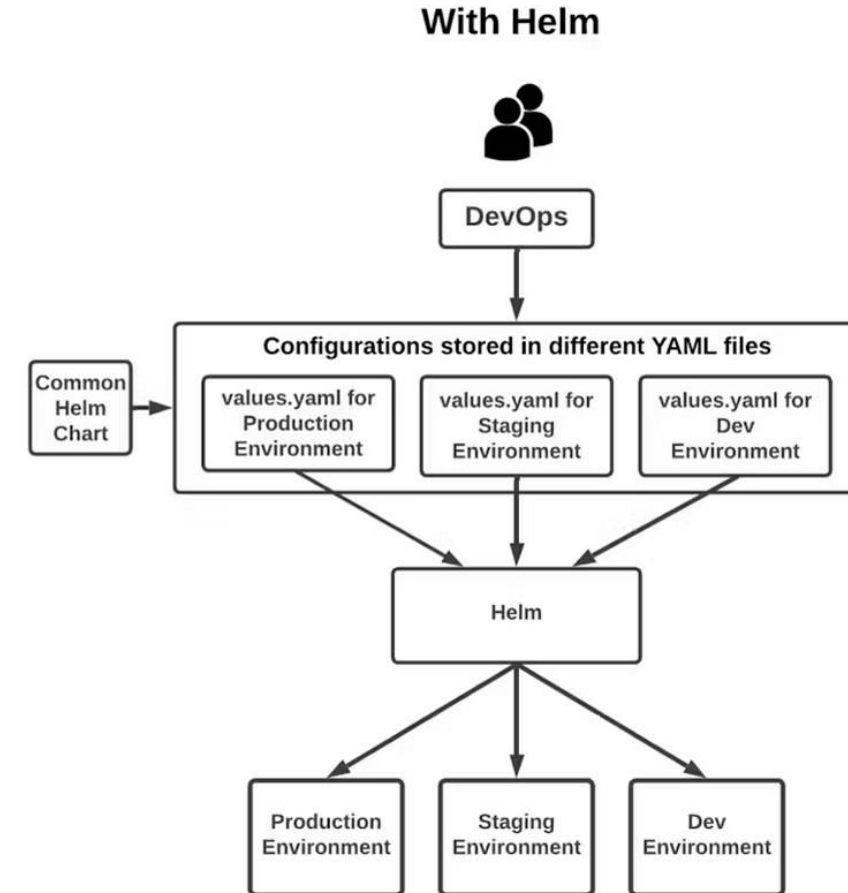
With Helm

DevOps

Configurations stored in different YAML files

Common Helm Chart

values.yaml for Production Environment

values.yaml for Staging Environment

values.yaml for Dev Environment

Helm

Production Environment

Staging Environment

Dev Environment